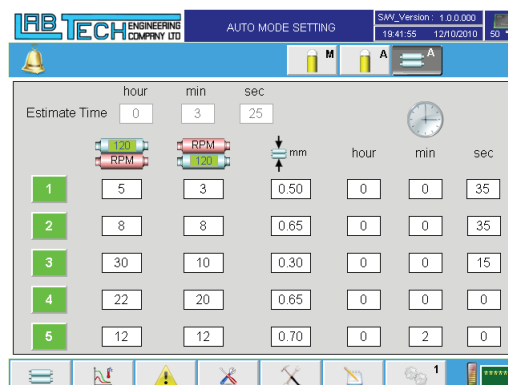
LAB TECH ENGINEERING COMPANY LTD

AUTO MODE SETTING

S/W_Version : 1.0.0.000
19:41:55 12/10/2010

50

M

A

A

| | hour | min | sec |
|---|---|---|---|
| Estimate Time | 0 | 3 | 25 |

| | 120 RPM | RPM 120 | mm | hour | min | sec |
|---|---|---|---|---|---|---|
| 1 | 5 | 3 | 0.50 | 0 | 0 | 35 |
| 2 | 8 | 8 | 0.65 | 0 | 0 | 35 |
| 3 | 30 | 10 | 0.30 | 0 | 0 | 15 |
| 4 | 22 | 20 | 0.65 | 0 | 0 | 0 |
| 5 | 12 | 12 | 0.70 | 0 | 2 | 0 |

1